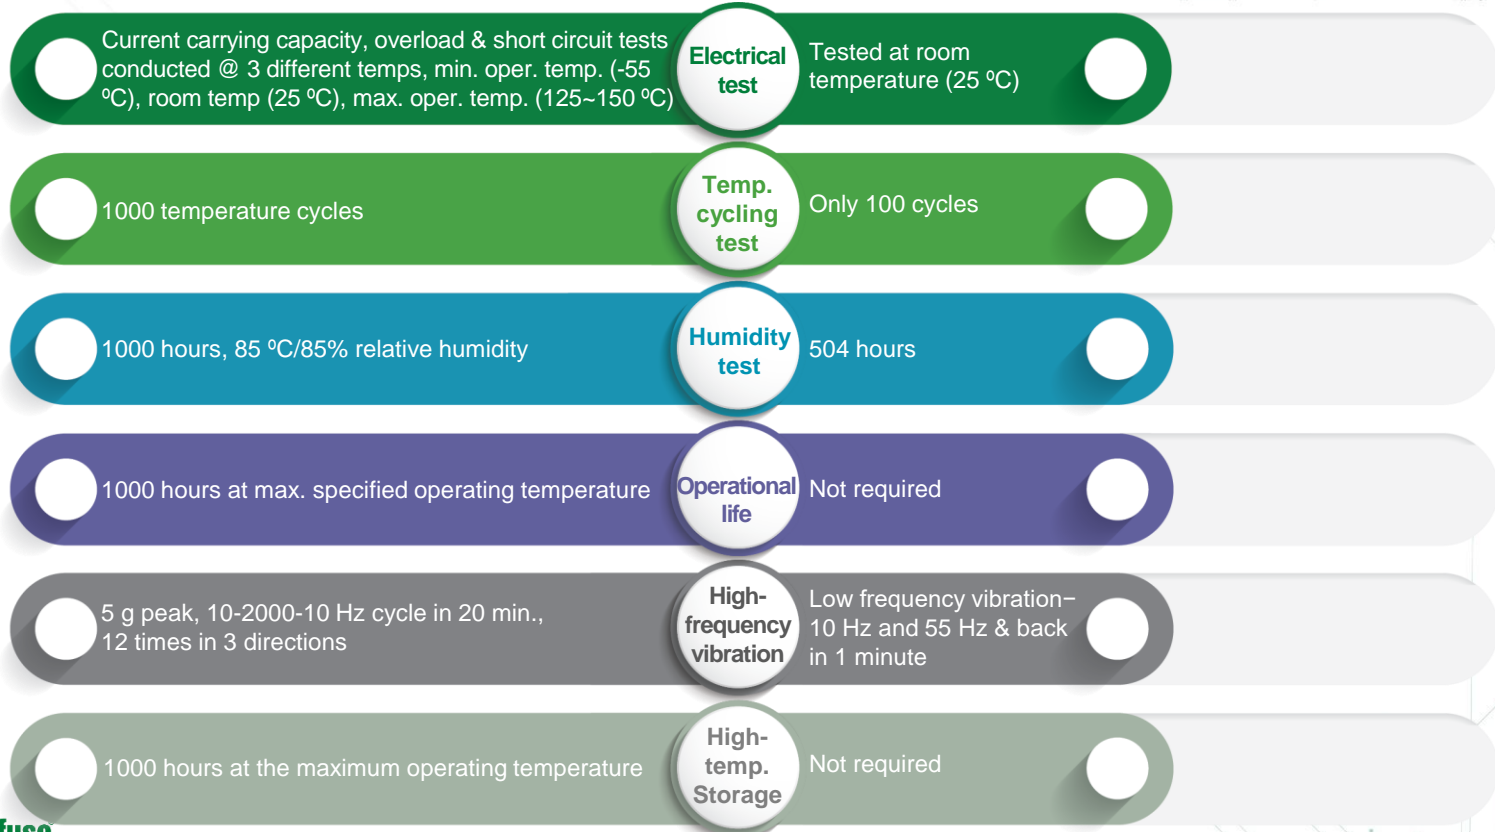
Current carrying capacity, overload & short circuit tests conducted @ 3 different temps, min. oper. temp. (-55 ºC), room temp (25 ºC), max. oper. temp. (125~150 ºC)

Electrical test

Tested at room temperature (25 ºC)

1000 temperature cycles

Temp. cycling test

Only 100 cycles

1000 hours, 85 ºC/85% relative humidity

Humidity test

504 hours

1000 hours at max. specified operating temperature

Operational life

Not required

5 g peak, 10-2000-10 Hz cycle in 20 min., 12 times in 3 directions

High-frequency vibration

Low frequency vibration– 10 Hz and 55 Hz & back in 1 minute

1000 hours at the maximum operating temperature

High-temp. Storage

Not required

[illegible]